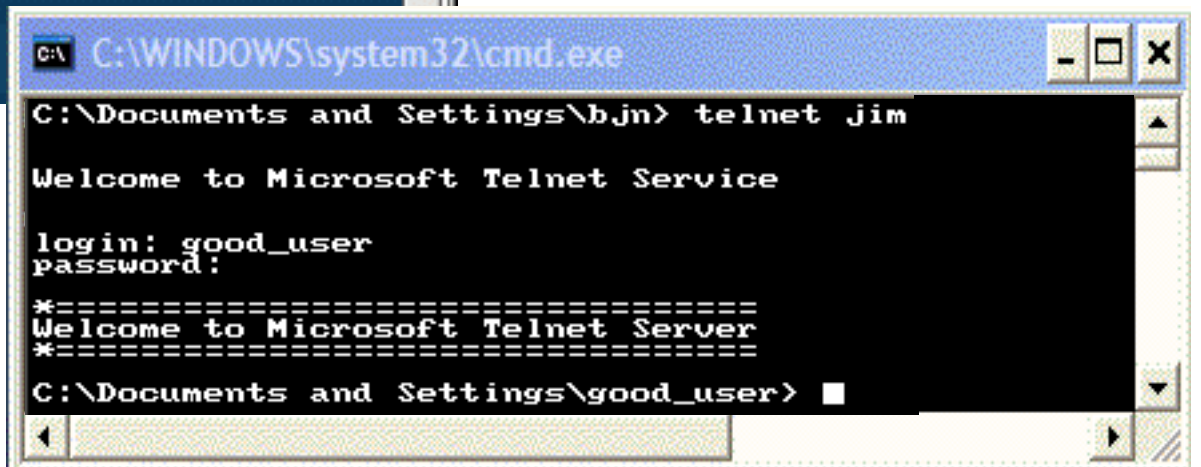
C:\WINDOWS\system32\cmd.exe

C:\Documents and Settings\bjn> telnet jim

Welcome to Microsoft Telnet Service

login: good_user
password:

*===============================
Welcome to Microsoft Telnet Server
*===============================

C:\Documents and Settings\good_user>